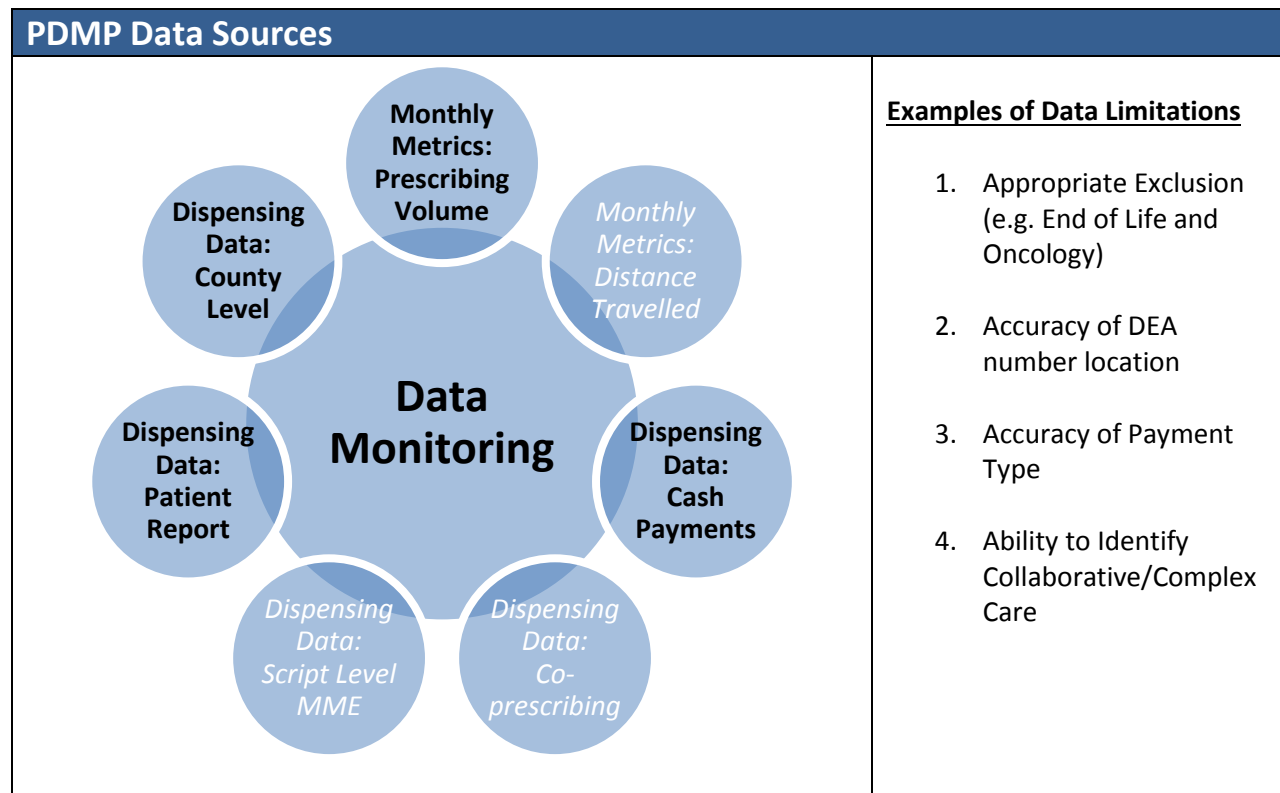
PDMP Data Sources

Monthly Metrics: Prescribing Volume

Monthly Metrics: Distance Travelled

Dispensing Data: Cash Payments

Dispensing Data: Co-prescribing

Dispensing Data: Script Level MME

Dispensing Data: Patient Report

Dispensing Data: County Level

Data Monitoring

Examples of Data Limitations

1. Appropriate Exclusion (e.g. End of Life and Oncology)

2. Accuracy of DEA number location

3. Accuracy of Payment Type

4. Ability to Identify Collaborative/Complex Care